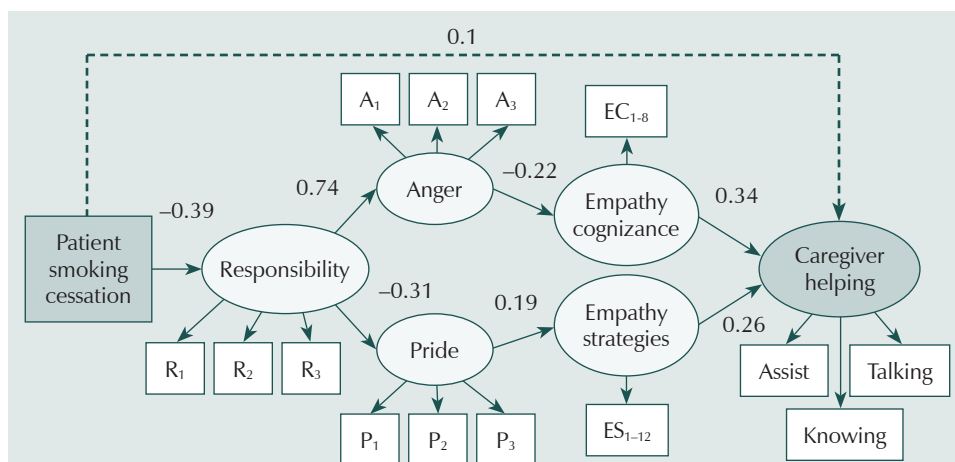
0.1

$A_1$ $A_2$ $A_3$

$EC_{1-8}$

0.74

Anger

–0.22

–0.39

Empathy cognizance

0.34

Patient smoking cessation

Responsibility

Caregiver helping

–0.31

0.19

Empathy strategies

0.26

Pride

$R_1$ $R_2$ $R_3$

Assist

Talking

$ES_{1–12}$

Knowing

$P_1$ $P_2$ $P_3$